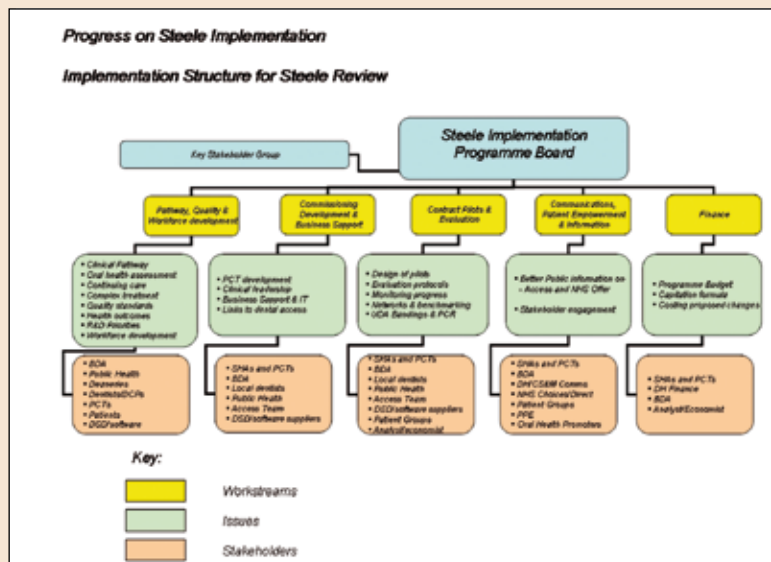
Progress on Steele Implementation

Implementation Structure for Steele Review

Key Stakeholder Group

Steele Implementation Programme Board

Pathway, Quality & Workforce development

Commissioning Development & Business Support

Contract Pilots & Evaluation

Communications, Patient Empowerment & Information

Finance

• Clinical Pathway
• Oral health assessment
• Continuing care
• Complex treatment
• Quality standards
• Health outcomes
• R&D Priorities
• Workforce development

• PCT development
• Clinical leadership
• Business Support & IT
• Links to dental access

• Design of pilots
• Evaluation protocols
• Monitoring progress
• Networks & benchmarking
• UDA Bandings & PCR

• Better Public information on – Access and NHS Offer
• Stakeholder engagement

• Programme Budget
• Capitation formula
• Costing proposed changes

• BDA
• Public Health
• Deaneries
• Dentists/DCPs
• PCTs
• Patients
• DSD/software

• SHAs and PCTs
• BDA
• Local dentists
• Public Health
• Access Team
• DSD/software suppliers

• SHAs and PCTs
• BDA
• Local dentists
• Public Health
• Access Team
• DSD/software suppliers
• Patient Groups
• Analyst/economist

• SHAs and PCTs
• BDA
• DH/CS&M Comms
• NHS Choices/Direct
• Patient Groups
• PPE
• Oral Health Promoters

• SHAs and PCTs
• DH Finance
• BDA
• Analyst/Economist

Key:

Workstreams

Issues

Stakeholders